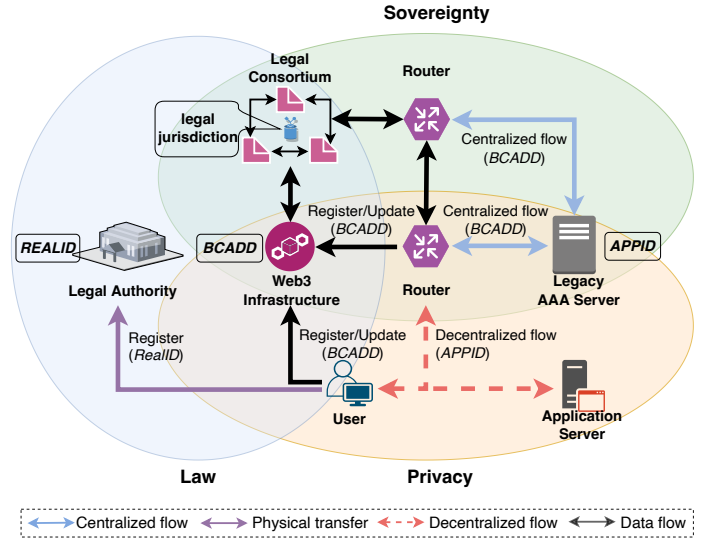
Sovereignty

Legal Consortium

legal jurisdiction

Router

Centralized flow (*BCADD*)

Register/Update (*BCADD*)

Centralized flow (*BCADD*)

*REALID*

*BCADD*

*APPID*

Legal Authority

Web3 Infrastructure

Router

Legacy AAA Server

Register (*RealID*)

Register/Update (*BCADD*)

Decentralized flow (*APPID*)

User

Application Server

Law

Privacy

Centralized flow
Physical transfer
Decentralized flow
Data flow